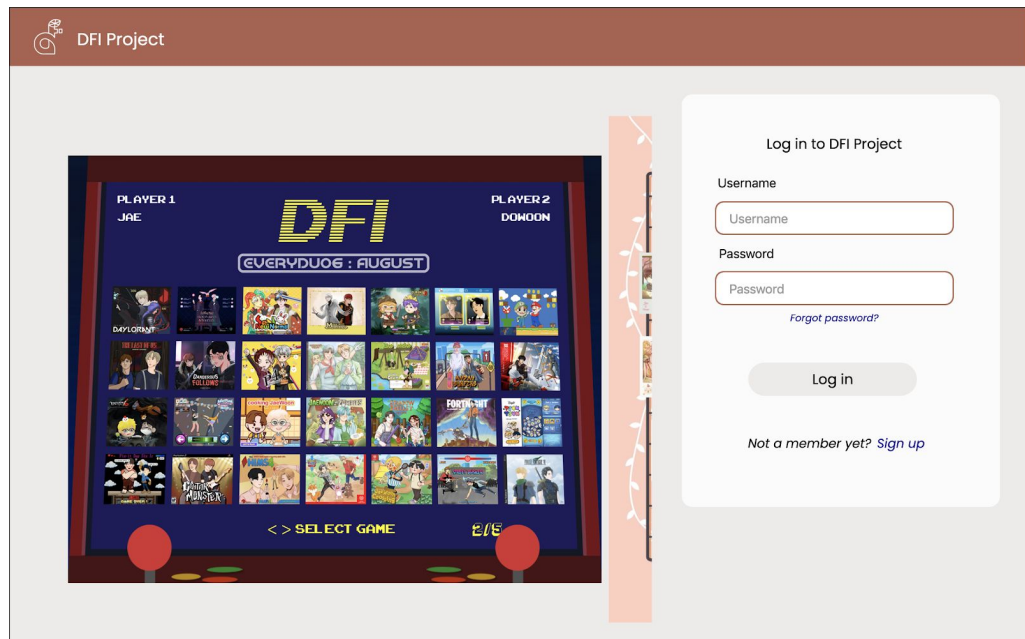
DFI Project

PLAYER 1
JAE

DFI

PLAYER 2
DOWOON

EVERYDUO6 : AUGUST

DAYLORANT

THE LAST OF US

DANGEROUS FOLLOWS

FORTNIGHT

GUITAR MONSTER

< > SELECT GAME

2/5

Log in to DFI Project

Username

Username

Password

Password

Forgot password?

Log in

Not a member yet? Sign up